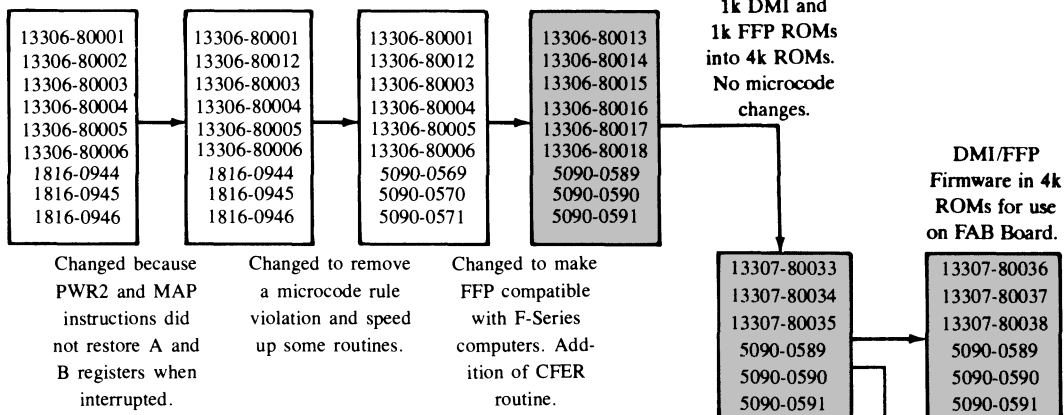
| 13306-80001 |
|---|
| 13306-80002 |
| 13306-80003 |
| 13306-80004 |
| 13306-80005 |
| 13306-80006 |
| 1816-0944 |
| 1816-0945 |
| 1816-0946 |

Changed because PWR2 and MAP instructions did not restore A and B registers when interrupted.

| 13306-80001 |
|---|
| 13306-80012 |
| 13306-80003 |
| 13306-80004 |
| 13306-80005 |
| 13306-80006 |
| 1816-0944 |
| 1816-0945 |
| 1816-0946 |

Changed to remove a microcode rule violation and speed up some routines.

| 13306-80001 |
|---|
| 13306-80012 |
| 13306-80003 |
| 13306-80004 |
| 13306-80005 |
| 13306-80006 |
| 5090-0569 |
| 5090-0570 |
| 5090-0571 |

Changed to make FFP compatible with F-Series computers. Addition of CFER routine.

| 13306-80013 |
|---|
| 13306-80014 |
| 13306-80015 |
| 13306-80016 |
| 13306-80017 |
| 13306-80018 |
| 5090-0589 |
| 5090-0590 |
| 5090-0591 |

1k DMI and 1k FFP ROMs into 4k ROMs. No microcode changes.

| 13307-80033 |
|---|
| 13307-80034 |
| 13307-80035 |
| 5090-0589 |
| 5090-0590 |
| 5090-0591 |

DMI/FFP Firmware in 4k ROMs for use on FAB Board.

| 13307-80036 |
|---|
| 13307-80037 |
| 13307-80038 |
| 5090-0589 |
| 5090-0590 |
| 5090-0591 |